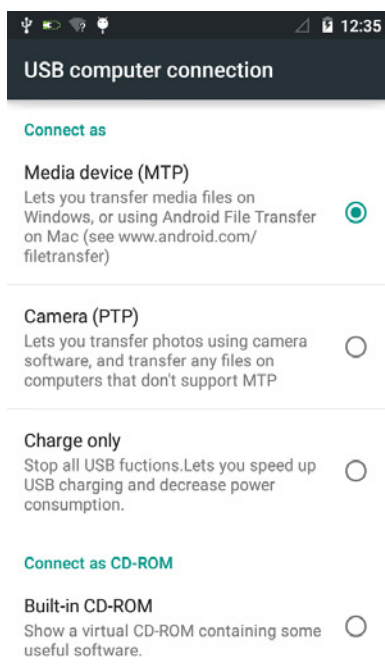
12:35

USB computer connection

Connect as

Media device (MTP)
Lets you transfer media files on Windows, or using Android File Transfer on Mac (see www.android.com/filetransfer)

Camera (PTP)
Lets you transfer photos using camera software, and transfer any files on computers that don't support MTP

Charge only
Stop all USB fuctions.Lets you speed up USB charging and decrease power consumption.

Connect as CD-ROM

Built-in CD-ROM
Show a virtual CD-ROM containing some useful software.